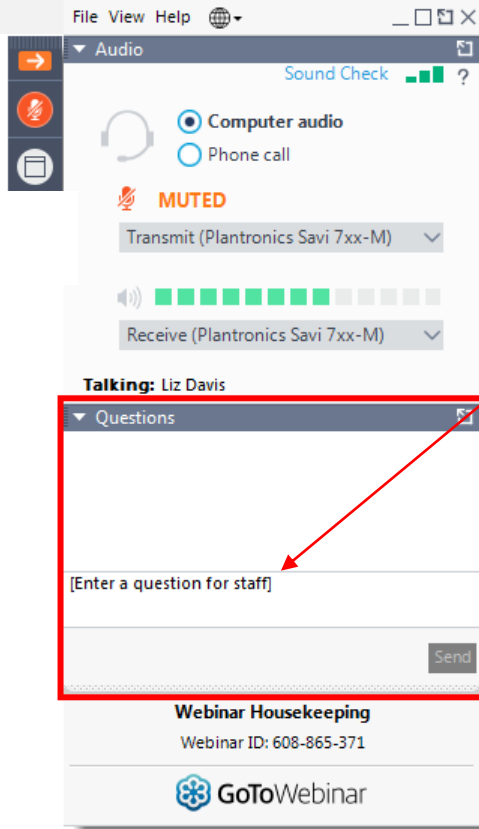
File View Help

Audio

Sound Check ?

Computer audio

Phone call

MUTED

Transmit (Plantronics Savi 7xx-M)

Receive (Plantronics Savi 7xx-M)

Talking: Liz Davis

Questions

[Enter a question for staff]

Send

Webinar Housekeeping

Webinar ID: 608-865-371

GoToWebinar